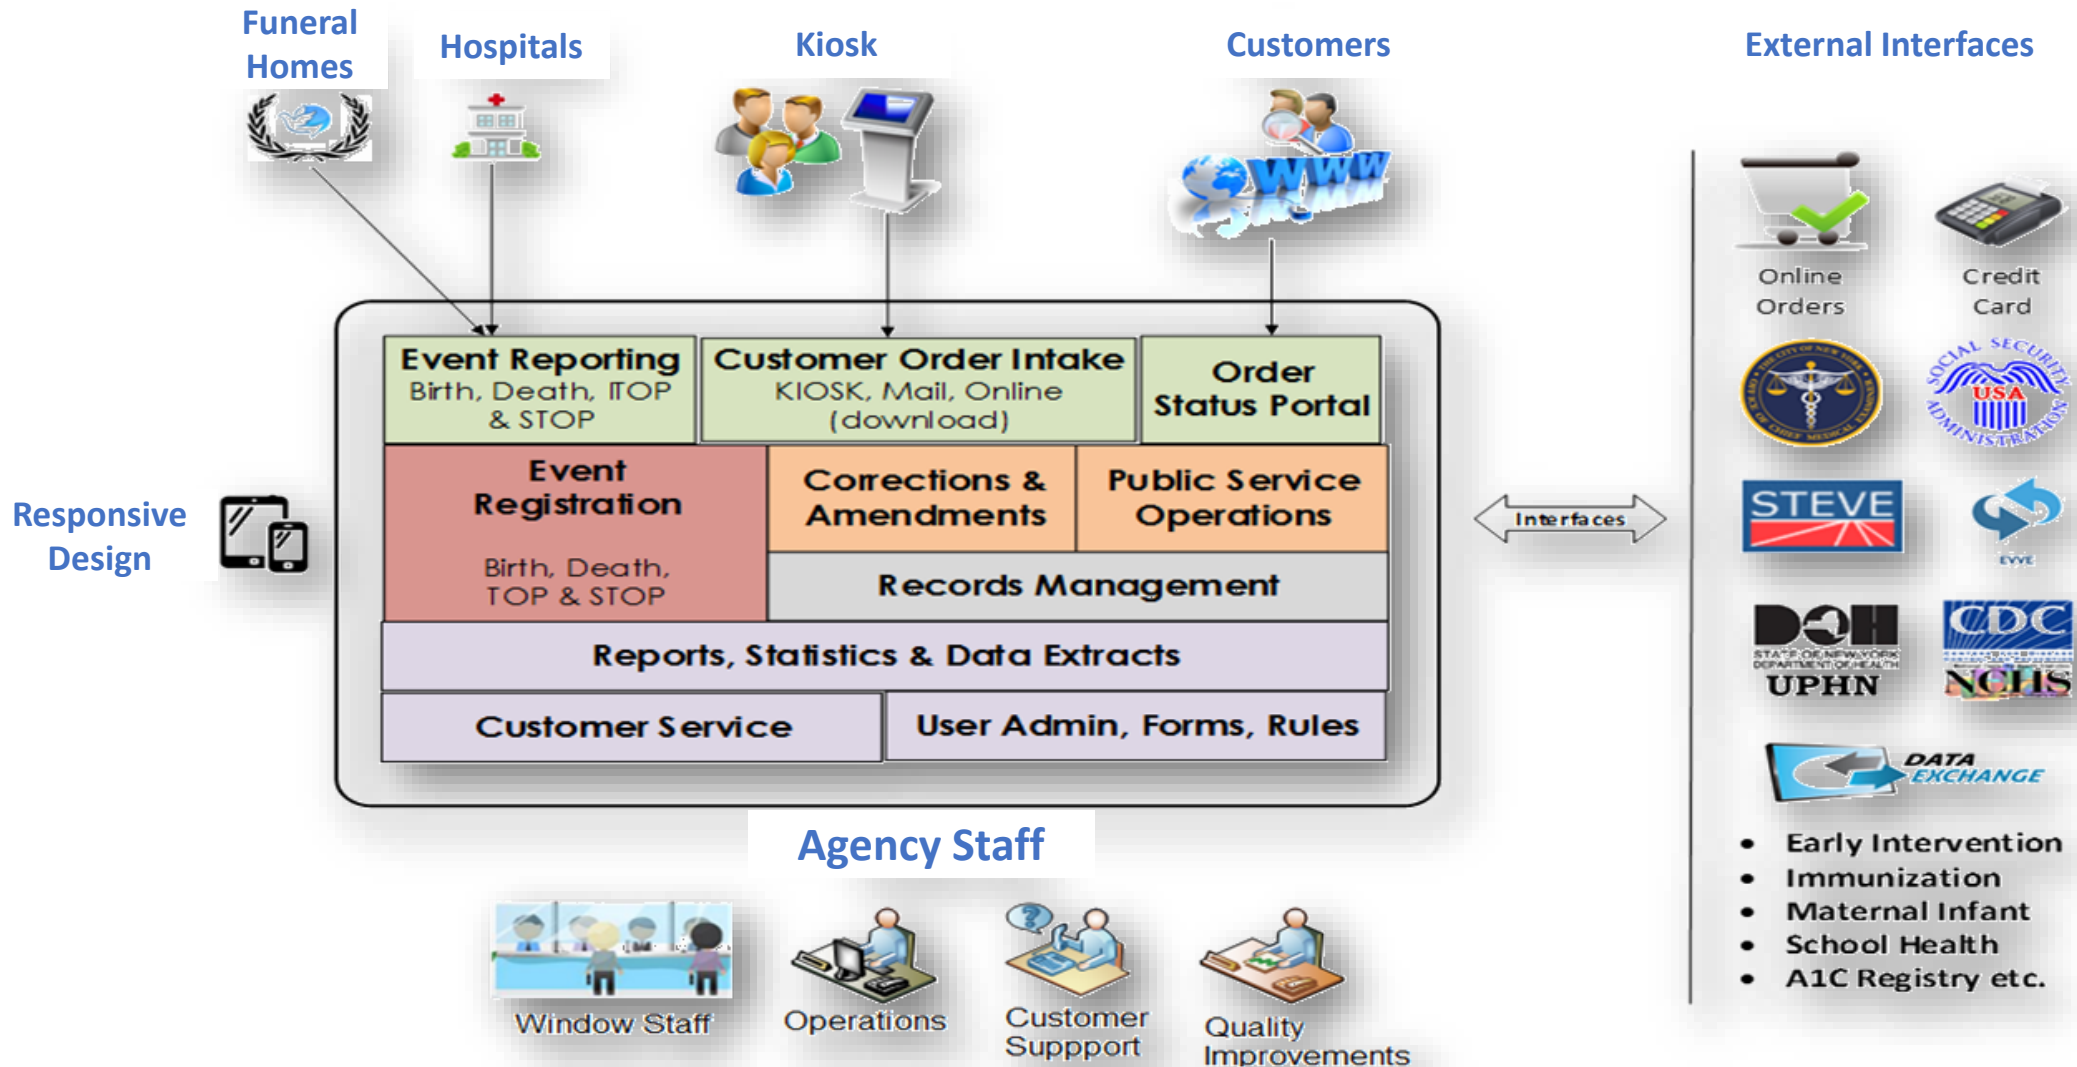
Funeral Homes

Hospitals

Kiosk

Customers

External Interfaces

WWW

Online Orders

Credit Card

SOCIAL SECURITY ADMINISTRATION USA

STEVE

EVVE

DOH STATE OF NEW YORK DEPARTMENT OF HEALTH UPHN

CDC NCHS

DATA EXCHANGE

- Early Intervention
- Immunization
- Maternal Infant
- School Health
- A1C Registry etc.

Event Reporting
Birth, Death, ITOP & STOP

Customer Order Intake
KIOSK, Mail, Online (download)

Order Status Portal

Event Registration

Birth, Death, TOP & STOP

Corrections & Amendments

Public Service Operations

Records Management

Reports, Statistics & Data Extracts

Customer Service

User Admin, Forms, Rules

Interfaces

Responsive Design

Agency Staff

Window Staff

Operations

Customer Suppport

Quality Improvements